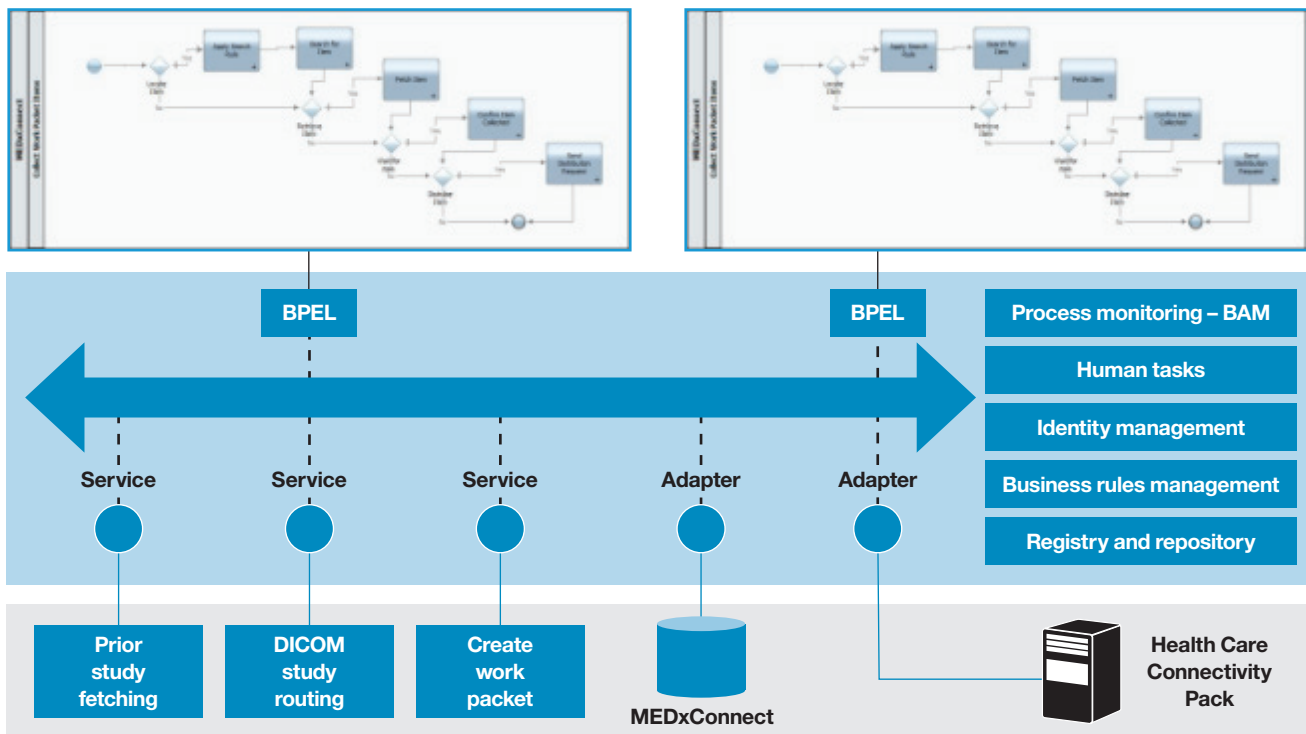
MEDxConnect
Collect Work Packet Items
Locate Item
Apply Search Rule
Yes
No
Store In Set Item
Fetch Item
Retrieve Item
Verify Item
Confirm Item Collected
Distribute Item
Send Distribution Request

MEDxConnect
Collect Work Packet Items
Locate Item
Apply Search Rule
Yes
No
Store In Set Item
Fetch Item
Retrieve Item
Verify Item
Confirm Item Collected
Distribute Item
Send Distribution Request

BPEL
BPEL

Process monitoring – BAM
Human tasks
Identity management
Business rules management
Registry and repository

Service
Service
Service
Adapter
Adapter

Prior study fetching
DICOM study routing
Create work packet
MEDxConnect
Health Care Connectivity Pack